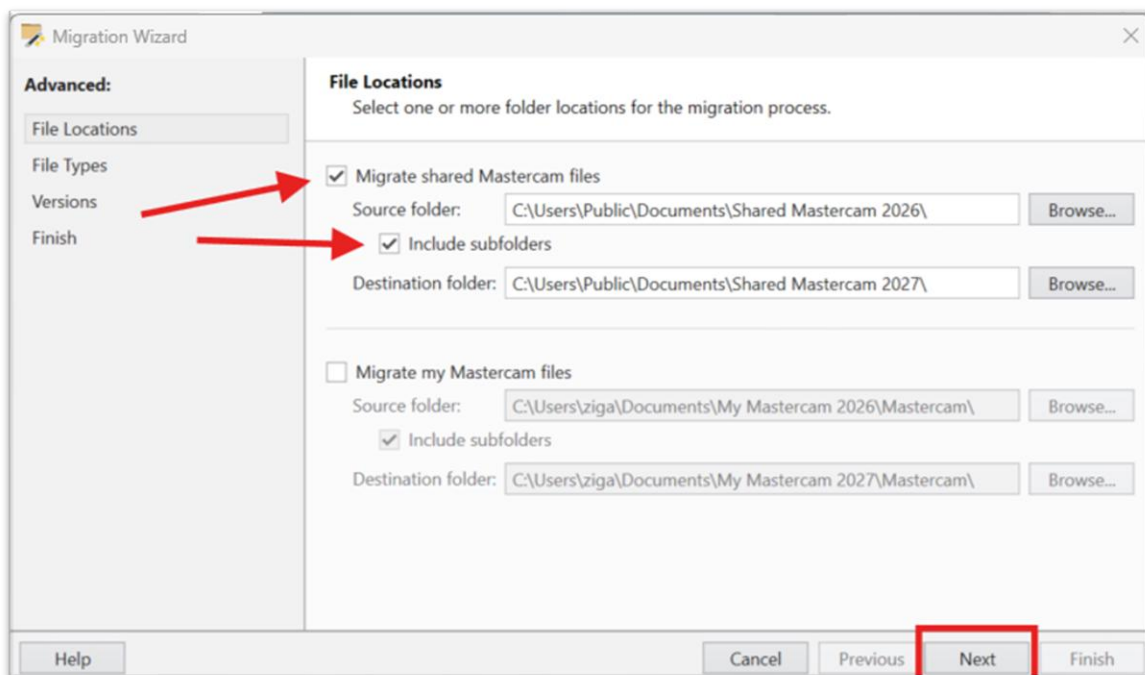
Migration Wizard

Advanced:

File Locations

File Types

Versions

Finish

File Locations

Select one or more folder locations for the migration process.

Migrate shared Mastercam files

Source folder: C:\Users\Public\Documents\Shared Mastercam 2026\ Browse...

Include subfolders

Destination folder: C:\Users\Public\Documents\Shared Mastercam 2027\ Browse...

Migrate my Mastercam files

Source folder: C:\Users\ziga\Documents\My Mastercam 2026\Mastercam\ Browse...

Include subfolders

Destination folder: C:\Users\ziga\Documents\My Mastercam 2027\Mastercam\ Browse...

Help

Cancel

Previous

Next

Finish